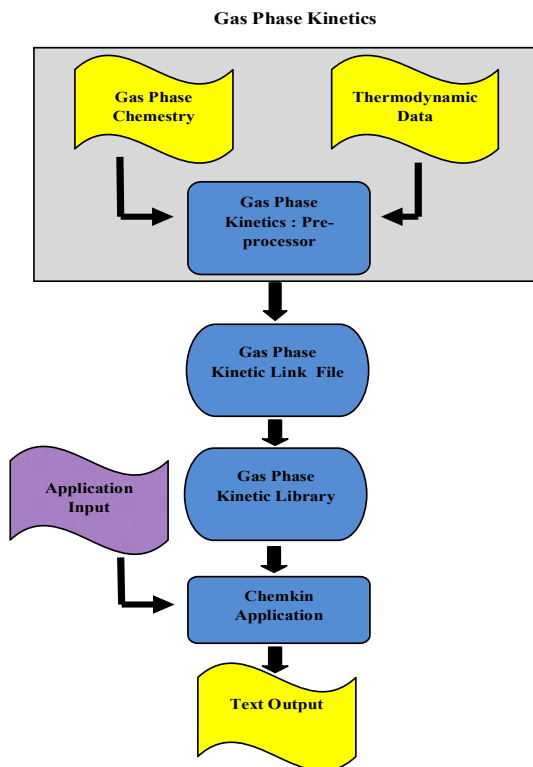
Gas Phase Kinetics

Gas Phase Chemestry

Thermodynamic Data

Gas Phase Kinetics : Pre-processor

Gas Phase Kinetic Link File

Gas Phase Kinetic Library

Application Input

Chemkin Application

Text Output